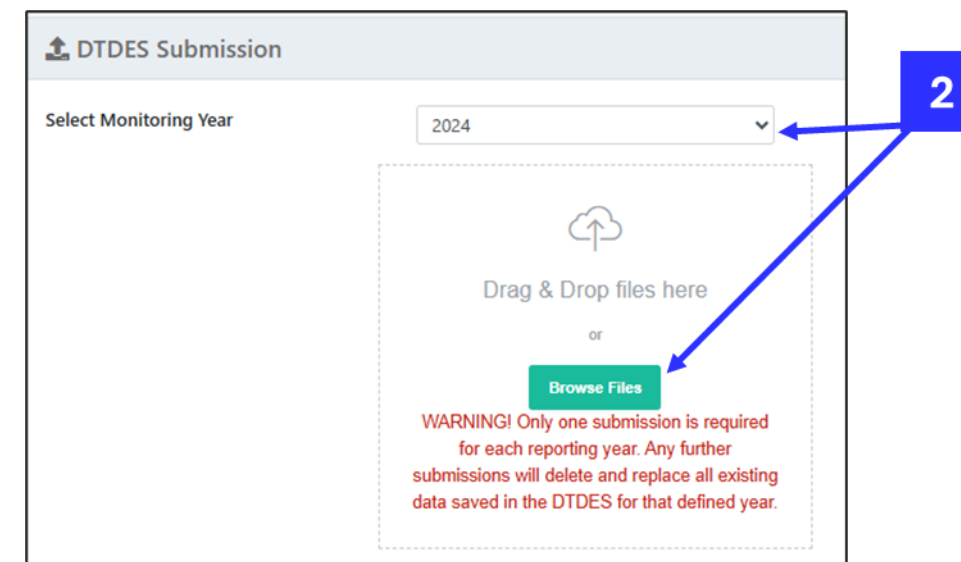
DTDES Submission

Select Monitoring Year

2024

2

Drag & Drop files here

or

Browse Files

WARNING! Only one submission is required for each reporting year. Any further submissions will delete and replace all existing data saved in the DTDES for that defined year.